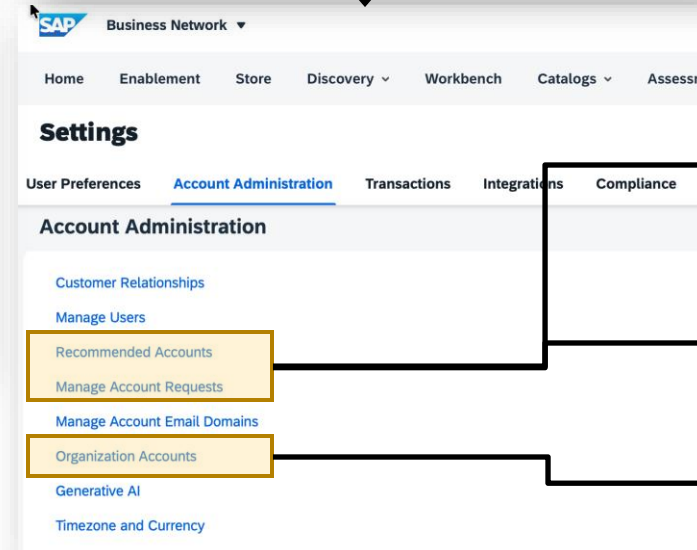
SAP Business Network ▾

Home Enablement Store Discovery ⌄ Workbench Catalogs ⌄ Assess

Settings

User Preferences Account Administration Transactions Integrations Compliance

Account Administration

Customer Relationships

Manage Users

Recommended Accounts

Manage Account Requests

Manage Account Email Domains

Organization Accounts

Generative AI

Timezone and Currency